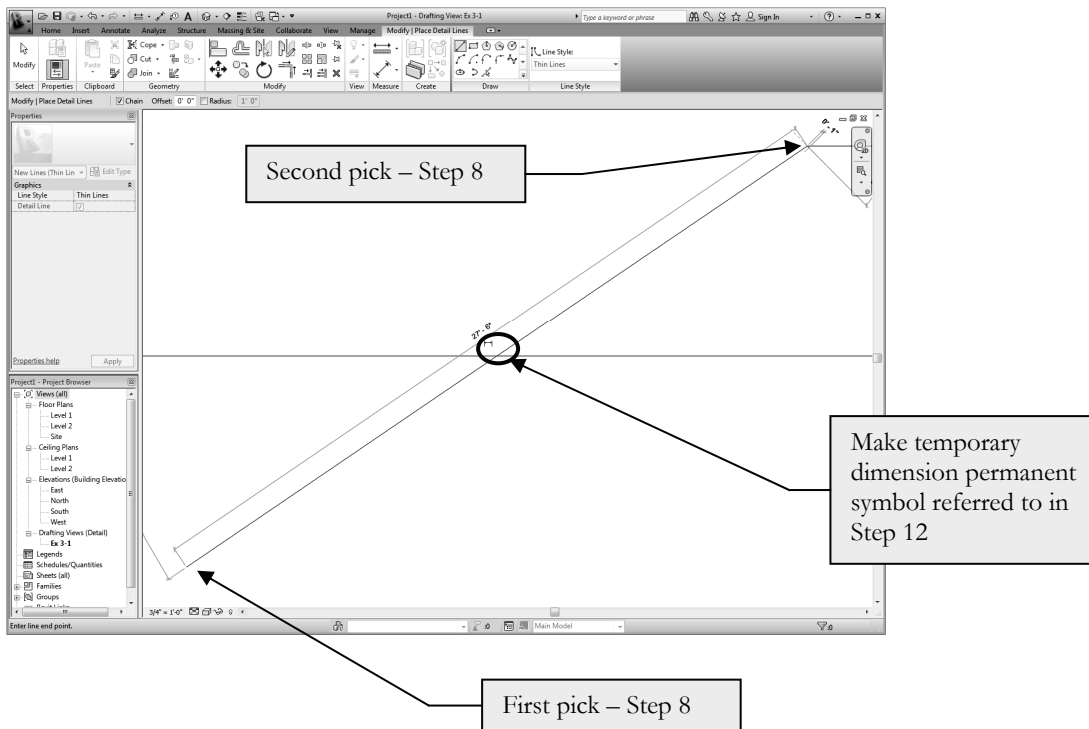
Project1 - Drafting View: Ex 3-1
Type a keyword or phrase
Sign In

Home Insert Annotate Analyze Structure Massing & Site Collaborate View Manage Modify | Place Detail Lines

Modify
Paste
Cope
Cut
Join
Line Style:
Thin Lines
Select Properties Clipboard Geometry Modify View Measure Create Draw Line Style

Modify | Place Detail Lines Chain Offset: 0' 0" Radius: 1' 0"

Properties
New Lines (Thin Lin Edit Type
Graphics
Line Style Thin Lines
Detail Line
Properties help Apply

Project1 - Project Browser
Views (all)
Floor Plans
Level 1
Level 2
Site
Ceiling Plans
Level 1
Level 2
Elevations (Building Elevatio
East
North
South
West
Drafting Views (Detail)
Ex 3-1
Legends
Schedules/Quantities
Sheets (all)
Families
Groups

27' - 6"

Second pick – Step 8

Make temporary dimension permanent symbol referred to in Step 12

First pick – Step 8

3/4" = 1'-0"
Main Model
Enter line end point.